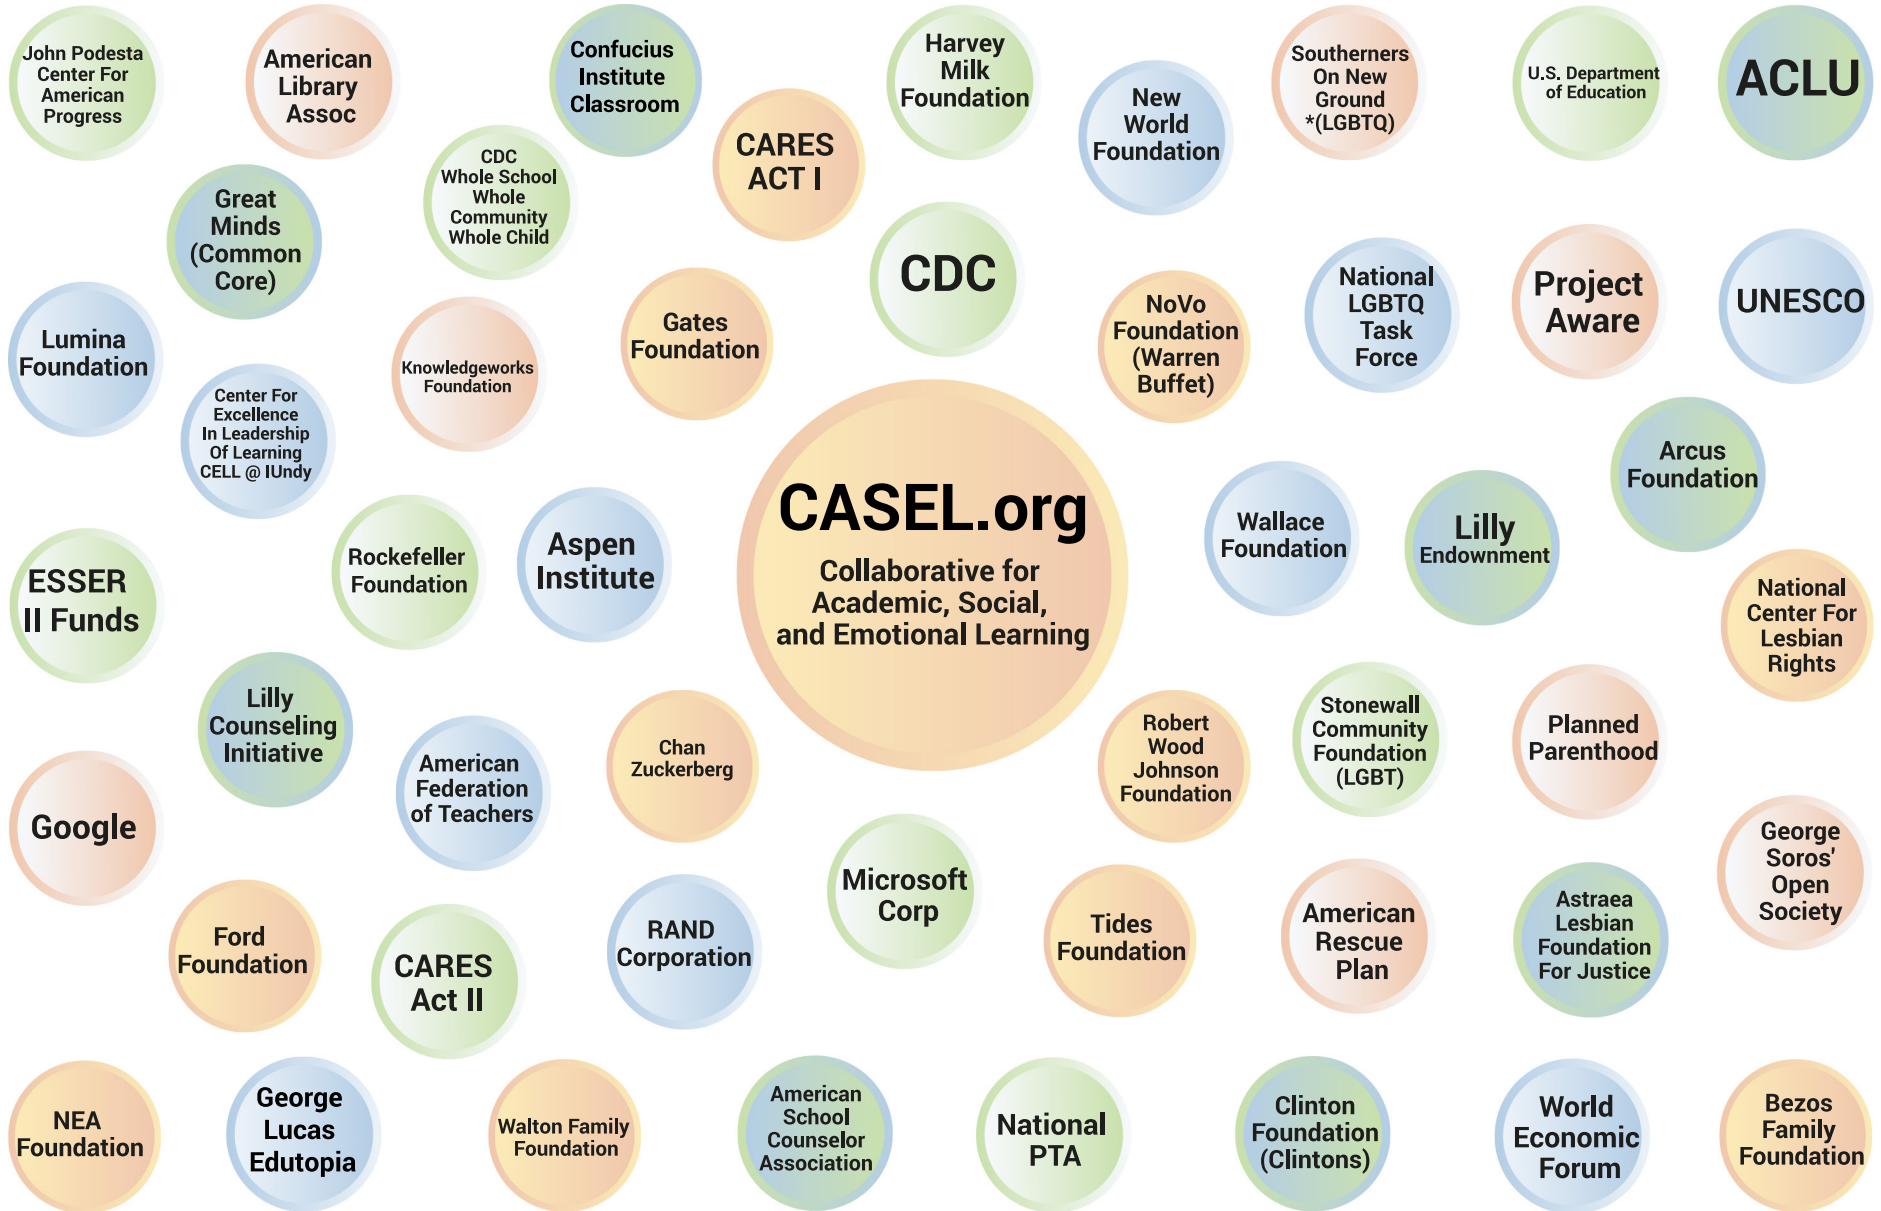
John Podesta Center For American Progress

American Library Assoc

Confucius Institute Classroom

Harvey Milk Foundation

Southerners On New Ground *(LGBTQ)

U.S. Department of Education

ACLU

CARES ACT I

New World Foundation

Great Minds (Common Core)

CDC Whole School Whole Community Whole Child

CDC

Lumina Foundation

Gates Foundation

NoVo Foundation (Warren Buffet)

National LGBTQ Task Force

Project Aware

UNESCO

Knowledgeworks Foundation

Center For Excellence In Leadership Of Learning CELL @ IUndy

CASEL.org

Collaborative for Academic, Social, and Emotional Learning

Arcus Foundation

Wallace Foundation

Lilly Endowment

ESSER II Funds

Rockefeller Foundation

Aspen Institute

National Center For Lesbian Rights

Lilly Counseling Initiative

American Federation of Teachers

Chan Zuckerberg

Robert Wood Johnson Foundation

Stonewall Community Foundation (LGBT)

Planned Parenthood

Google

Microsoft Corp

George Soros' Open Society

Ford Foundation

CARES Act II

RAND Corporation

Tides Foundation

American Rescue Plan

Astraea Lesbian Foundation For Justice

NEA Foundation

George Lucas Edutopia

Walton Family Foundation

American School Counselor Association

National PTA

Clinton Foundation (Clintons)

World Economic Forum

Bezos Family Foundation